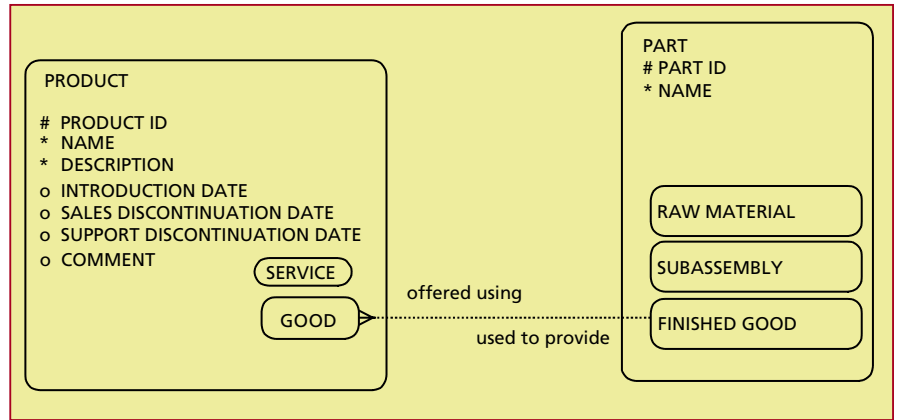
PRODUCT

# PRODUCT ID
* NAME
* DESCRIPTION
o INTRODUCTION DATE
o SALES DISCONTINUATION DATE
o SUPPORT DISCONTINUATION DATE
o COMMENT

SERVICE

GOOD

offered using

used to provide

PART
# PART ID
* NAME

RAW MATERIAL

SUBASSEMBLY

FINISHED GOOD